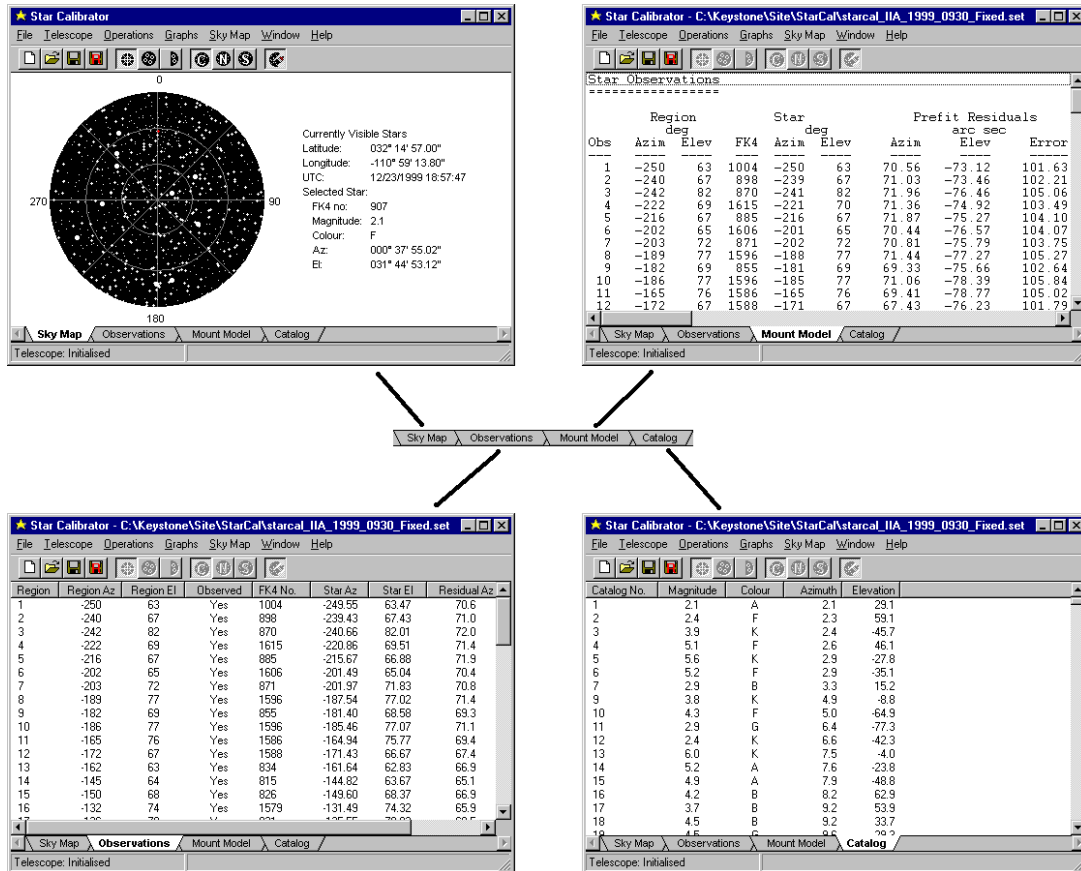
Star Calibrator

File Telescope Operations Graphs Sky Map Window Help

0

270

90

180

Currently Visible Stars
Latitude: 032° 14' 57.00"
Longitude: -110° 59' 13.80"
UTC: 12/23/1999 18:57:47
Selected Star:
FK4 no: 907
Magnitude: 2.1
Colour: F
Az: 000° 37' 55.02"
El: 031° 44' 53.12"

Sky Map | Observations | Mount Model | Catalog

Telescope: Initialised

Star Calibrator - C:\Keystone\Site\StarCal\starcal_IIA_1999_0930_Fixed.set

File Telescope Operations Graphs Sky Map Window Help

Star Observations
=================

| Obs | Region deg Azim | Region deg Elev | FK4 | Star deg Azim | Star deg Elev | Prefit Residuals arc sec Azim | Prefit Residuals arc sec Elev | Error |
|---|---|---|---|---|---|---|---|---|
| 1 | −250 | 63 | 1004 | −250 | 63 | 70.56 | −73.12 | 101.63 |
| 2 | −240 | 67 | 898 | −239 | 67 | 71.03 | −73.46 | 102.21 |
| 3 | −242 | 82 | 870 | −241 | 82 | 71.96 | −76.46 | 105.06 |
| 4 | −222 | 69 | 1615 | −221 | 70 | 71.36 | −74.92 | 103.49 |
| 5 | −216 | 67 | 885 | −216 | 67 | 71.87 | −75.27 | 104.10 |
| 6 | −202 | 65 | 1606 | −201 | 65 | 70.44 | −76.57 | 104.07 |
| 7 | −203 | 72 | 871 | −202 | 72 | 70.81 | −75.79 | 103.75 |
| 8 | −189 | 77 | 1596 | −188 | 77 | 71.44 | −77.27 | 105.27 |
| 9 | −182 | 69 | 855 | −181 | 69 | 69.33 | −75.66 | 102.64 |
| 10 | −186 | 77 | 1596 | −185 | 77 | 71.06 | −78.39 | 105.84 |
| 11 | −165 | 76 | 1586 | −165 | 76 | 69.41 | −78.77 | 105.02 |
| 12 | −172 | 67 | 1588 | −171 | 67 | 67.43 | −76.23 | 101.79 |

Sky Map | Observations | Mount Model | Catalog

Telescope: Initialised

Sky Map | Observations | Mount Model | Catalog

Star Calibrator - C:\Keystone\Site\StarCal\starcal_IIA_1999_0930_Fixed.set

File Telescope Operations Graphs Sky Map Window Help

| Region | Region Az | Region El | Observed | FK4 No. | Star Az | Star El | Residual Az |
|---|---|---|---|---|---|---|---|
| 1 | -250 | 63 | Yes | 1004 | -249.55 | 63.47 | 70.6 |
| 2 | -240 | 67 | Yes | 898 | -239.43 | 67.43 | 71.0 |
| 3 | -242 | 82 | Yes | 870 | -240.66 | 82.01 | 72.0 |
| 4 | -222 | 69 | Yes | 1615 | -220.86 | 69.51 | 71.4 |
| 5 | -216 | 67 | Yes | 885 | -215.67 | 66.88 | 71.9 |
| 6 | -202 | 65 | Yes | 1606 | -201.49 | 65.04 | 70.4 |
| 7 | -203 | 72 | Yes | 871 | -201.97 | 71.83 | 70.8 |
| 8 | -189 | 77 | Yes | 1596 | -187.54 | 77.02 | 71.4 |
| 9 | -182 | 69 | Yes | 855 | -181.40 | 68.58 | 69.3 |
| 10 | -186 | 77 | Yes | 1596 | -185.46 | 77.07 | 71.1 |
| 11 | -165 | 76 | Yes | 1586 | -164.94 | 75.77 | 69.4 |
| 12 | -172 | 67 | Yes | 1588 | -171.43 | 66.67 | 67.4 |
| 13 | -162 | 63 | Yes | 834 | -161.64 | 62.83 | 66.9 |
| 14 | -145 | 64 | Yes | 815 | -144.82 | 63.67 | 65.1 |
| 15 | -150 | 68 | Yes | 826 | -149.60 | 68.37 | 66.9 |
| 16 | -132 | 74 | Yes | 1579 | -131.49 | 74.32 | 65.9 |

Sky Map | Observations | Mount Model | Catalog

Telescope: Initialised

Star Calibrator - C:\Keystone\Site\StarCal\starcal_IIA_1999_0930_Fixed.set

File Telescope Operations Graphs Sky Map Window Help

| Catalog No. | Magnitude | Colour | Azimuth | Elevation |
|---|---|---|---|---|
| 1 | 2.1 | A | 2.1 | 29.1 |
| 2 | 2.4 | F | 2.3 | 59.1 |
| 3 | 3.9 | K | 2.4 | -45.7 |
| 4 | 5.1 | F | 2.6 | 46.1 |
| 5 | 5.6 | K | 2.9 | -27.8 |
| 6 | 5.2 | F | 2.9 | -35.1 |
| 7 | 2.9 | B | 3.3 | 15.2 |
| 9 | 3.8 | K | 4.9 | -8.8 |
| 10 | 4.3 | F | 5.0 | -64.9 |
| 11 | 2.9 | G | 6.4 | -77.3 |
| 12 | 2.4 | K | 6.6 | -42.3 |
| 13 | 6.0 | K | 7.5 | -4.0 |
| 14 | 5.2 | A | 7.6 | -23.8 |
| 15 | 4.9 | A | 7.9 | -48.8 |
| 16 | 4.2 | B | 8.2 | 62.9 |
| 17 | 3.7 | B | 9.2 | 53.9 |
| 18 | 4.5 | B | 9.2 | 33.7 |

Sky Map | Observations | Mount Model | Catalog

Telescope: Initialised